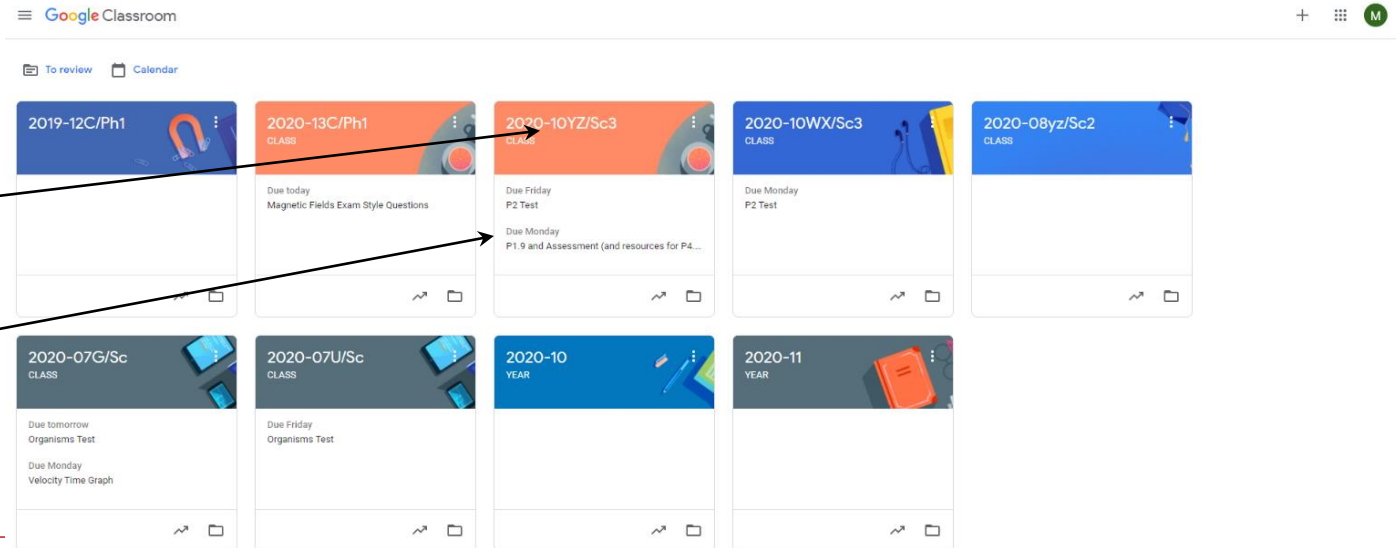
Google Classroom

M

To review Calendar

2019-12C/Ph1

2020-13C/Ph1
CLASS

Due today
Magnetic Fields Exam Style Questions

2020-10YZ/Sc3
CLASS

Due Friday
P2 Test

Due Monday
P1.9 and Assessment (and resources for P4...

2020-10WX/Sc3
CLASS

Due Monday
P2 Test

2020-08yz/Sc2
CLASS

2020-07G/Sc
CLASS

Due tomorrow
Organisms Test

Due Monday
Velocity Time Graph

2020-07U/Sc
CLASS

Due Friday
Organisms Test

2020-10
YEAR

2020-11
YEAR